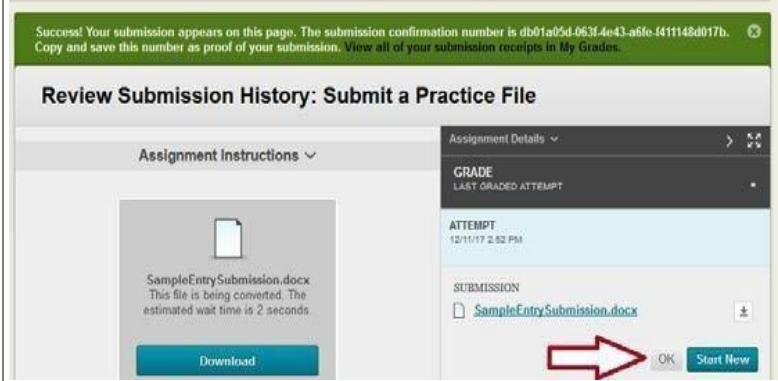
Success! Your submission appears on this page. The submission confirmation number is db01a05d-063f-4e43-a6fe-f411148d017b. Copy and save this number as proof of your submission. View all of your submission receipts in My Grades.

Review Submission History: Submit a Practice File

Assignment Instructions

SampleEntrySubmission.docx
This file is being converted. The estimated wait time is 2 seconds.

Download

Assignment Details

GRADE
LAST GRADED ATTEMPT

ATTEMPT
12/11/17 2:52 PM

SUBMISSION
SampleEntrySubmission.docx

OK Start New